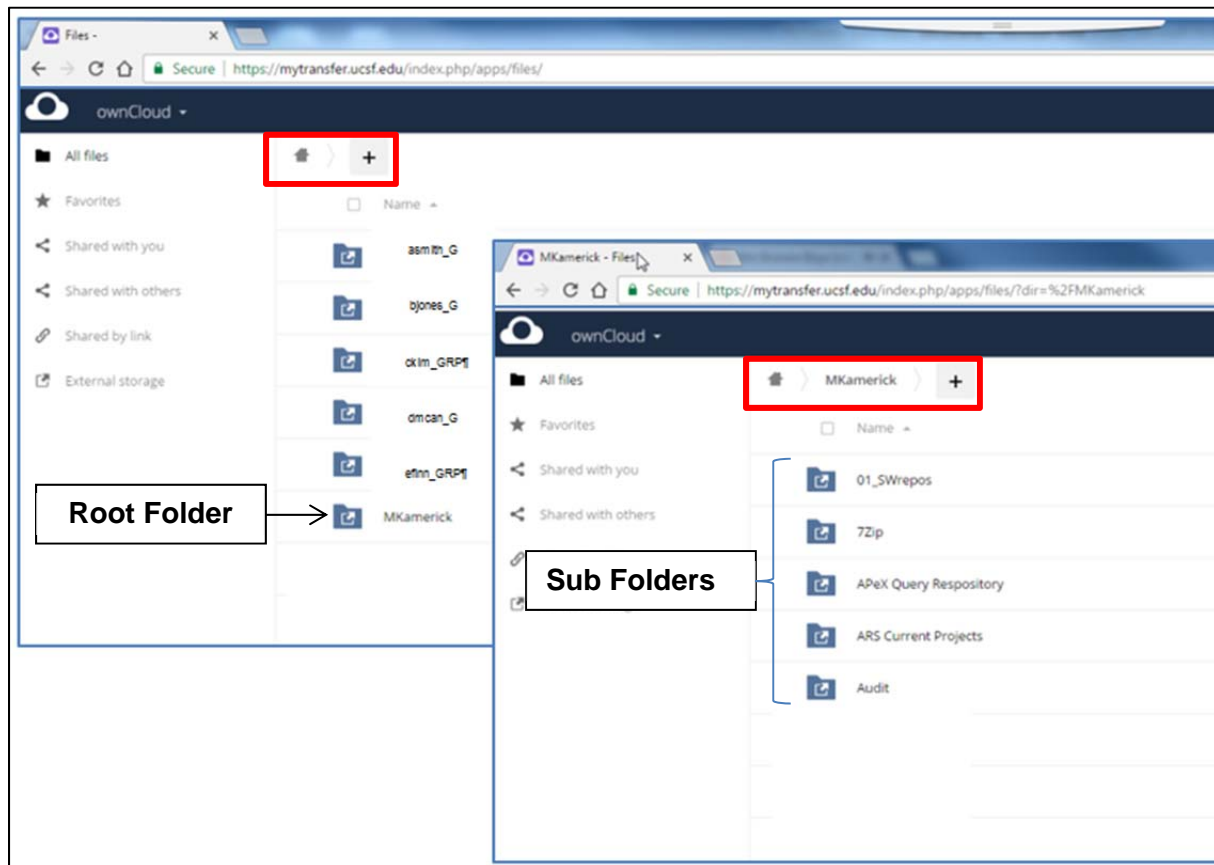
Files -

Secure https://mytransfer.ucsf.edu/index.php/apps/files/

ownCloud

All files
Favorites
Shared with you
Shared with others
Shared by link
External storage

+

Name

asmith_G
bjones_G
ckim_GRP¶
dmcan_G
efinn_GRP¶
MKamerick

Root Folder

MKamerick - Files

Secure https://mytransfer.ucsf.edu/index.php/apps/files/?dir=%2FMKamerick

ownCloud

All files
Favorites
Shared with you
Shared with others

MKamerick +

Name

01_SWrepos
7Zip
APeX Query Respository
ARS Current Projects
Audit

Sub Folders